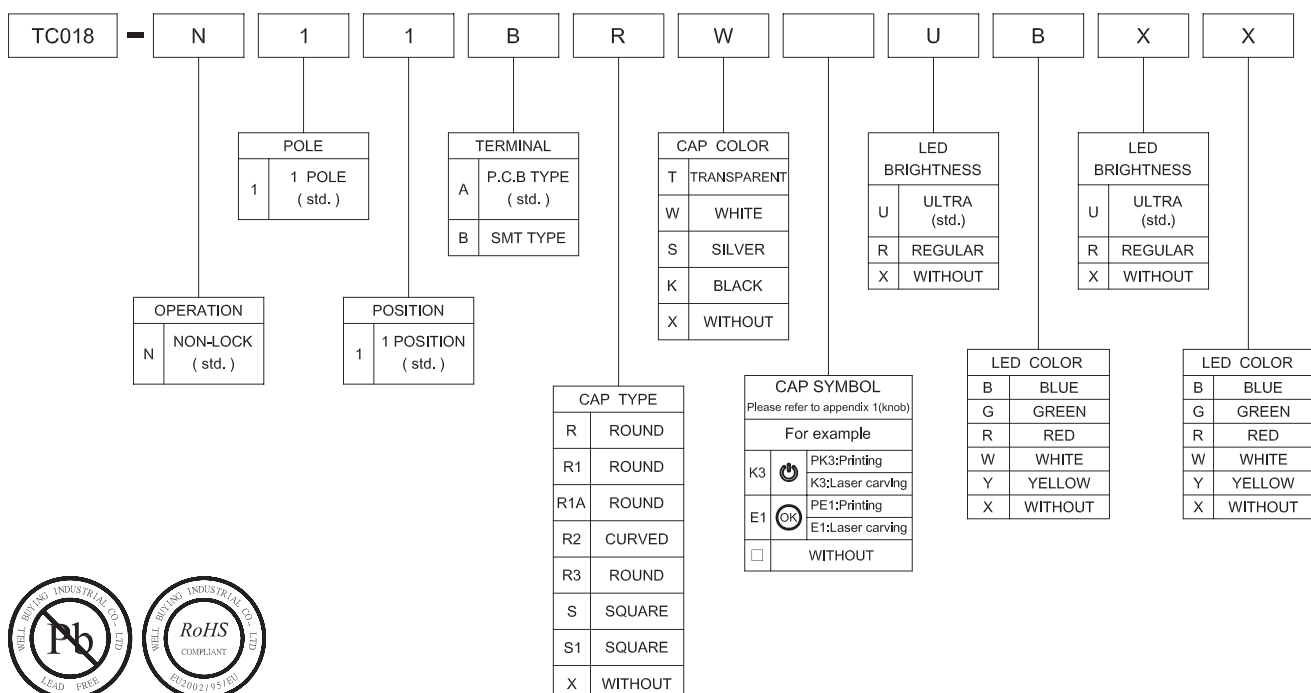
TC018 - N 1 1 B R W U B X X

POLE

| 1 | 1 POLE ( std. ) |
|---|---|

TERMINAL

| A | P.C.B TYPE ( std. ) |
|---|---|
| B | SMT TYPE |

CAP COLOR

| T | TRANSPARENT |
|---|---|
| W | WHITE |
| S | SILVER |
| K | BLACK |
| X | WITHOUT |

LED BRIGHTNESS

| U | ULTRA (std.) |
|---|---|
| R | REGULAR |
| X | WITHOUT |

LED BRIGHTNESS

| U | ULTRA (std.) |
|---|---|
| R | REGULAR |
| X | WITHOUT |

OPERATION

| N | NON-LOCK ( std. ) |
|---|---|

POSITION

| 1 | 1 POSITION ( std. ) |
|---|---|

LED COLOR

| B | BLUE |
|---|---|
| G | GREEN |
| R | RED |
| W | WHITE |
| Y | YELLOW |
| X | WITHOUT |

LED COLOR

| B | BLUE |
|---|---|
| G | GREEN |
| R | RED |
| W | WHITE |
| Y | YELLOW |
| X | WITHOUT |

CAP SYMBOL
Please refer to appendix 1(knob)
For example

| K3 | PK3:Printing K3:Laser carving |
|---|---|
| E1 | OK PE1:Printing E1:Laser carving |
| □ | WITHOUT |

CAP TYPE

| R | ROUND |
|---|---|
| R1 | ROUND |
| R1A | ROUND |
| R2 | CURVED |
| R3 | ROUND |
| S | SQUARE |
| S1 | SQUARE |
| X | WITHOUT |

WELL BUYING INDUSTRIAL CO., LTD Pb LEAD FREE

WELL BUYING INDUSTRIAL CO., LTD RoHS COMPLIANT EU2002/95/EU